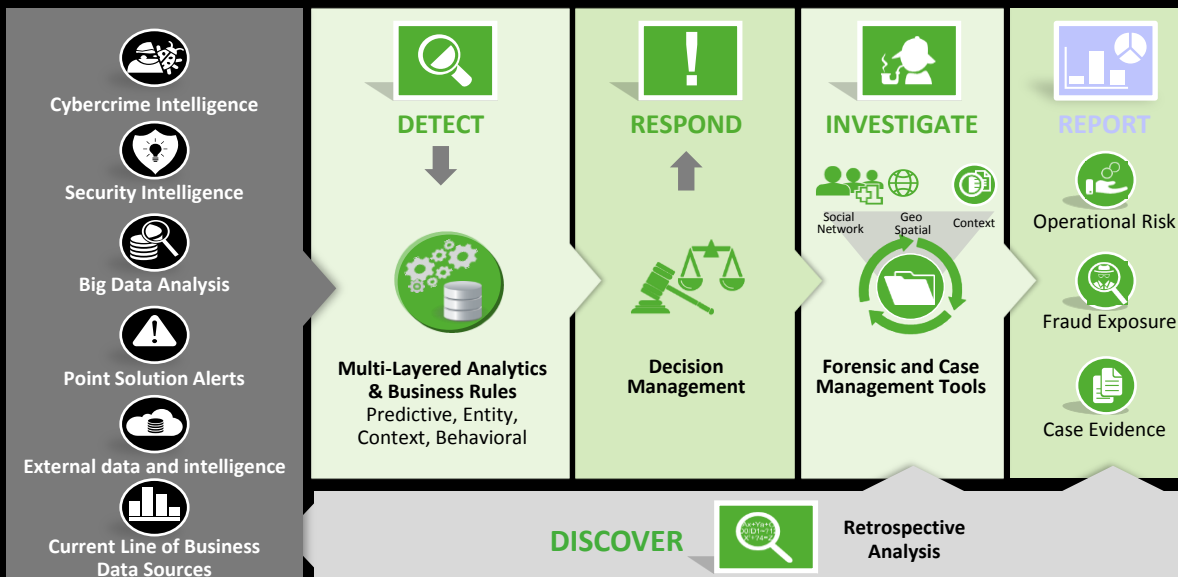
Cybercrime Intelligence

Security Intelligence

Big Data Analysis

Point Solution Alerts

External data and intelligence

Current Line of Business Data Sources

DETECT

Multi-Layered Analytics & Business Rules
Predictive, Entity, Context, Behavioral

RESPOND

Decision Management

INVESTIGATE

Social Network

Geo Spatial

Context

Forensic and Case Management Tools

REPORT

Operational Risk

Fraud Exposure

Case Evidence

DISCOVER

Retrospective Analysis